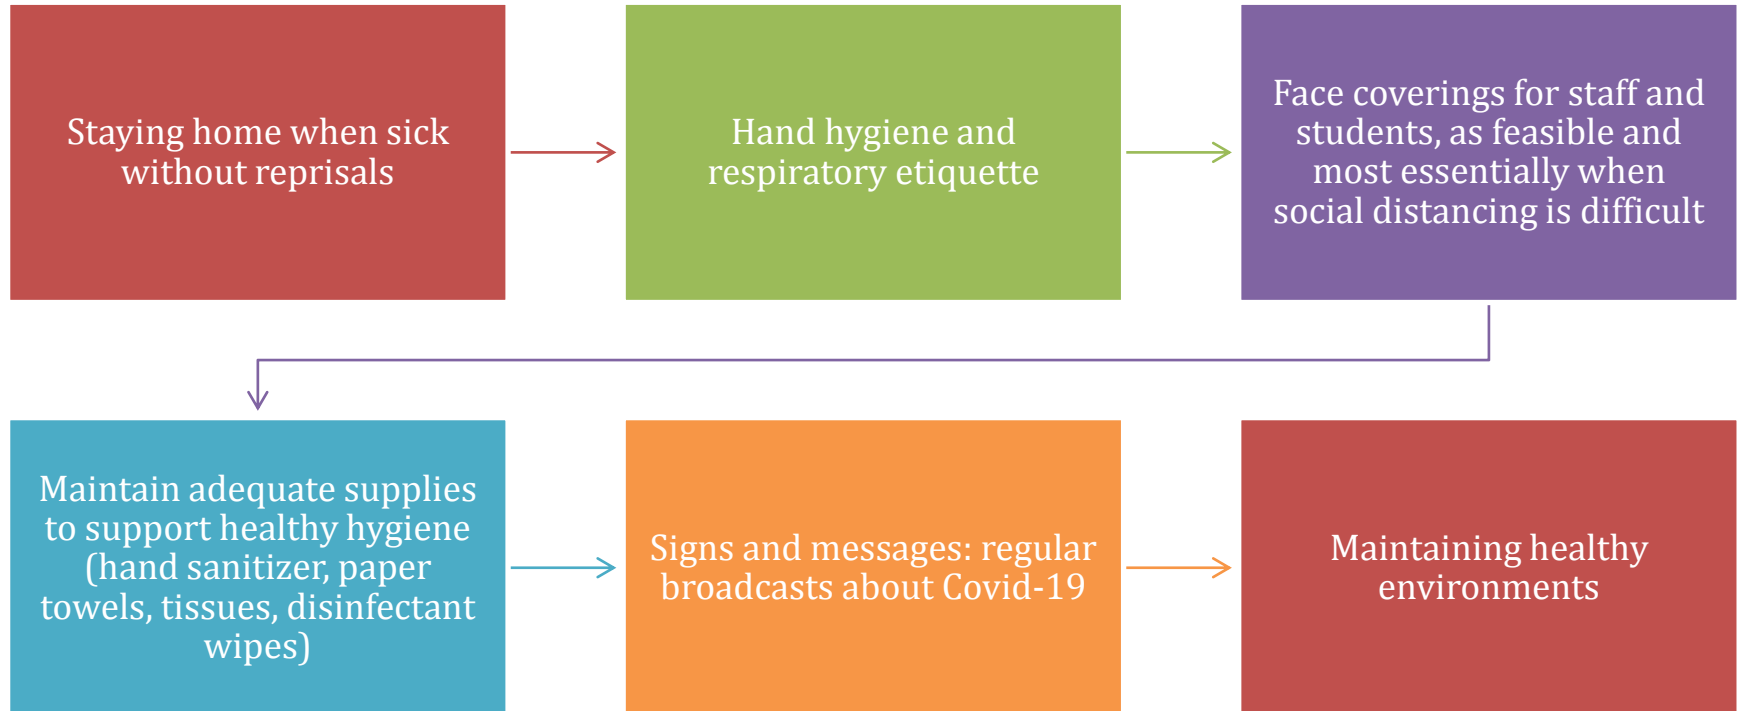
Staying home when sick without reprisals

Hand hygiene and respiratory etiquette

Face coverings for staff and students, as feasible and most essentially when social distancing is difficult

Maintain adequate supplies to support healthy hygiene (hand sanitizer, paper towels, tissues, disinfectant wipes)

Signs and messages: regular broadcasts about Covid-19

Maintaining healthy environments